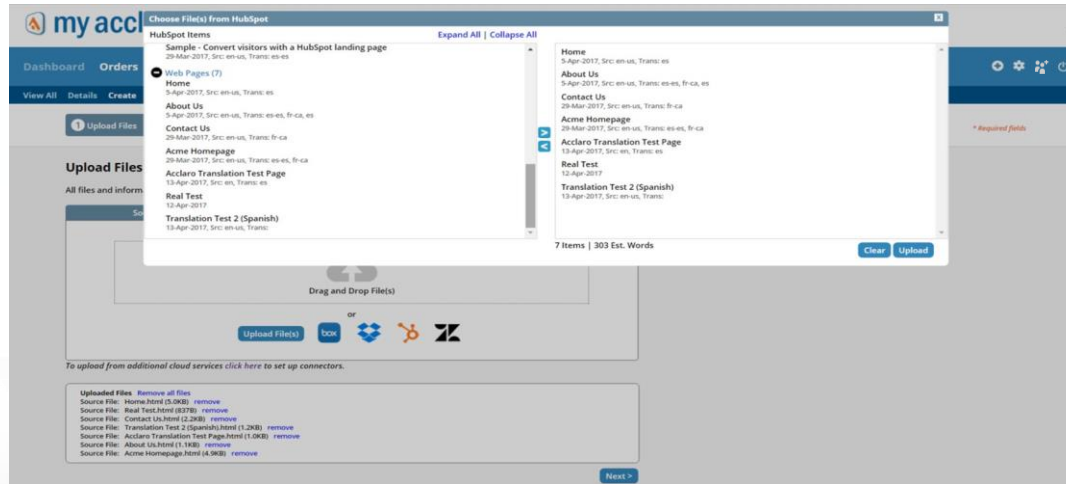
my accl

Choose File(s) from HubSpot

HubSpot Items

Expand All | Collapse All

Sample - Convert visitors with a HubSpot landing page
29-Mar-2017, Src: en-us, Trans: es-es

Web Pages (7)

Home
5-Apr-2017, Src: en-us, Trans: es

About Us
5-Apr-2017, Src: en-us, Trans: es-es, fr-ca, es

Contact Us
29-Mar-2017, Src: en-us, Trans: fr-ca

Acme Homepage
29-Mar-2017, Src: en-us, Trans: es-es, fr-ca

Acclaro Translation Test Page
13-Apr-2017, Src: en, Trans: es

Real Test
12-Apr-2017

Translation Test 2 (Spanish)
13-Apr-2017, Src: en-us, Trans:

Home
5-Apr-2017, Src: en-us, Trans: es

About Us
5-Apr-2017, Src: en-us, Trans: es-es, fr-ca, es

Contact Us
29-Mar-2017, Src: en-us, Trans: fr-ca

Acme Homepage
29-Mar-2017, Src: en-us, Trans: es-es, fr-ca

Acclaro Translation Test Page
13-Apr-2017, Src: en, Trans: es

Real Test
12-Apr-2017

Translation Test 2 (Spanish)
13-Apr-2017, Src: en-us, Trans:

7 Items | 303 Est. Words

Clear Upload

Dashboard Orders

View All Details Create

1 Upload Files

* Required fields

Upload Files

All files and inform

So

Drag and Drop File(s)

or

Upload File(s)

box

To upload from additional cloud services click here to set up connectors.

Uploaded Files Remove all files
Source File: Home.html (5.0KB) remove
Source File: Real Test.html (837B) remove
Source File: Contact Us.html (2.2KB) remove
Source File: Translation Test 2 (Spanish).html (1.2KB) remove
Source File: Acclaro Translation Test Page.html (1.0KB) remove
Source File: About Us.html (1.1KB) remove
Source File: Acme Homepage.html (4.9KB) remove

Next >